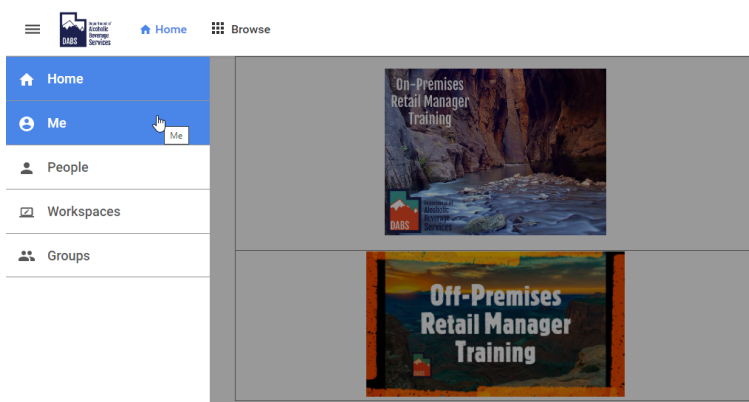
DABS Department of Alcoholic Beverage Services

Home

Browse

Home

Me

Me

People

Workspaces

Groups

On-Premises Retail Manager Training

DABS Department of Alcoholic Beverage Services

Off-Premises Retail Manager Training